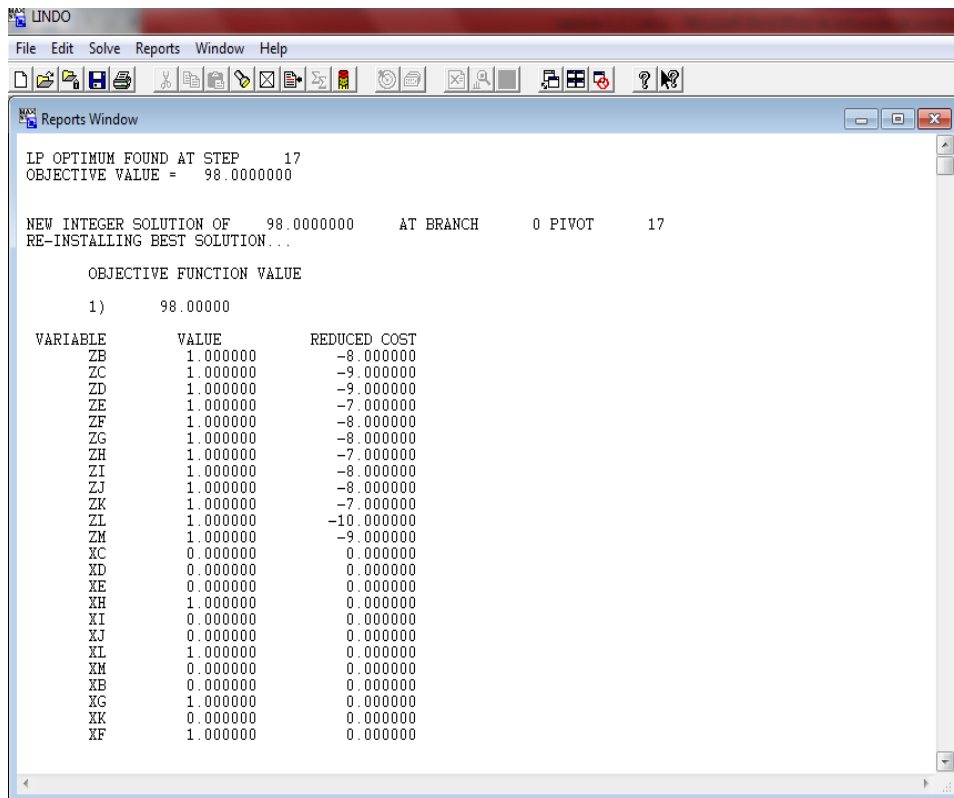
LINDO

File Edit Solve Reports Window Help

Reports Window

LP OPTIMUM FOUND AT STEP 17
OBJECTIVE VALUE = 98.0000000

NEW INTEGER SOLUTION OF 98.0000000 AT BRANCH 0 PIVOT 17
RE-INSTALLING BEST SOLUTION...

OBJECTIVE FUNCTION VALUE

1) 98.00000

| VARIABLE | VALUE | REDUCED COST |
|---|---|---|
| ZB | 1.000000 | -8.000000 |
| ZC | 1.000000 | -9.000000 |
| ZD | 1.000000 | -9.000000 |
| ZE | 1.000000 | -7.000000 |
| ZF | 1.000000 | -8.000000 |
| ZG | 1.000000 | -8.000000 |
| ZH | 1.000000 | -7.000000 |
| ZI | 1.000000 | -8.000000 |
| ZJ | 1.000000 | -8.000000 |
| ZK | 1.000000 | -7.000000 |
| ZL | 1.000000 | -10.000000 |
| ZM | 1.000000 | -9.000000 |
| XC | 0.000000 | 0.000000 |
| XD | 0.000000 | 0.000000 |
| XE | 0.000000 | 0.000000 |
| XH | 1.000000 | 0.000000 |
| XI | 0.000000 | 0.000000 |
| XJ | 0.000000 | 0.000000 |
| XL | 1.000000 | 0.000000 |
| XM | 0.000000 | 0.000000 |
| XB | 0.000000 | 0.000000 |
| XG | 1.000000 | 0.000000 |
| XK | 0.000000 | 0.000000 |
| XF | 1.000000 | 0.000000 |